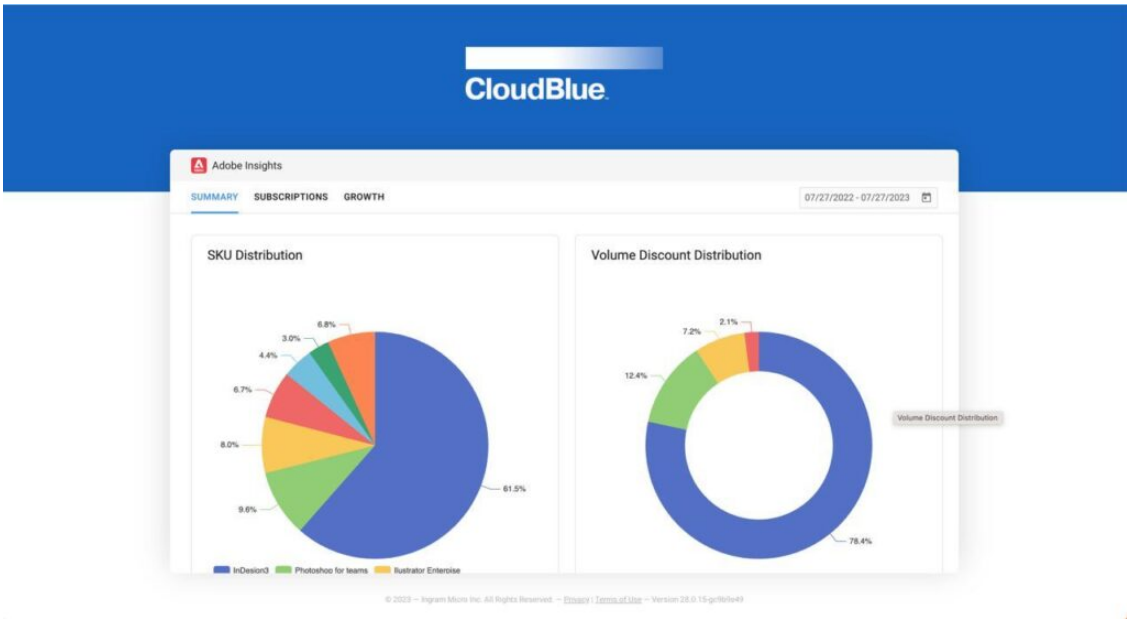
CloudBlue

Adobe Insights

SUMMARY SUBSCRIPTIONS GROWTH

07/27/2022 - 07/27/2023

SKU Distribution

6.8%
3.0%
4.4%
6.7%
8.0%
9.6%
61.5%

InDesign3 Photoshop for teams Illustrator Enterprise

Volume Discount Distribution

2.1%
7.2%
12.4%
78.4%

Volume Discount Distribution

© 2023 — Ingram Micro Inc. All Rights Reserved. — Privacy | Terms of Use — Version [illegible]